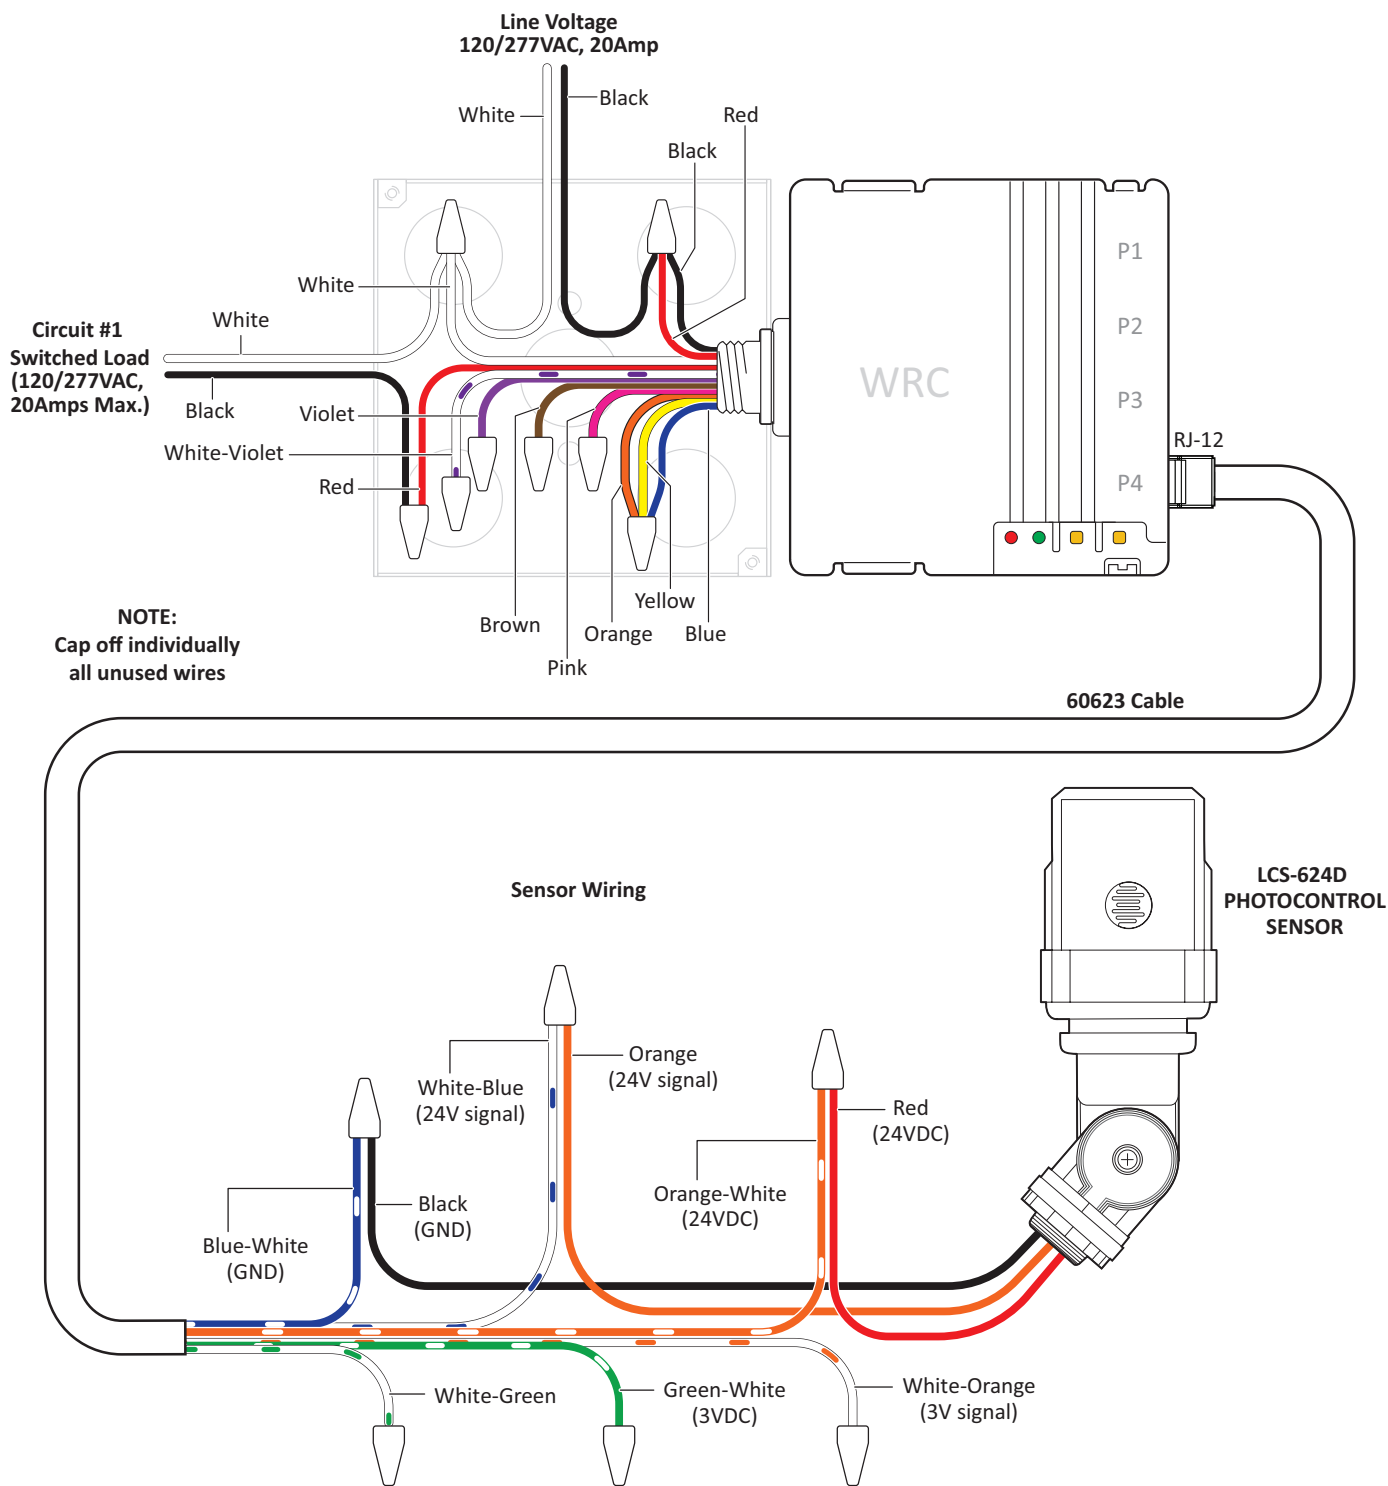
Line Voltage
120/277VAC, 20Amp

White

Black

Red

Black

White

Circuit #1
Switched Load
(120/277VAC,
20Amps Max.)

White

Black

Violet

White-Violet

Red

P1

P2

WRC

P3

RJ-12

P4

Brown

Yellow

Orange

Blue

Pink

NOTE:
Cap off individually
all unused wires

60623 Cable

LCS-624D
PHOTOCONTROL
SENSOR

Sensor Wiring

Orange
(24V signal)

White-Blue
(24V signal)

Red
(24VDC)

Black
(GND)

Orange-White
(24VDC)

Blue-White
(GND)

White-Green

Green-White
(3VDC)

White-Orange
(3V signal)